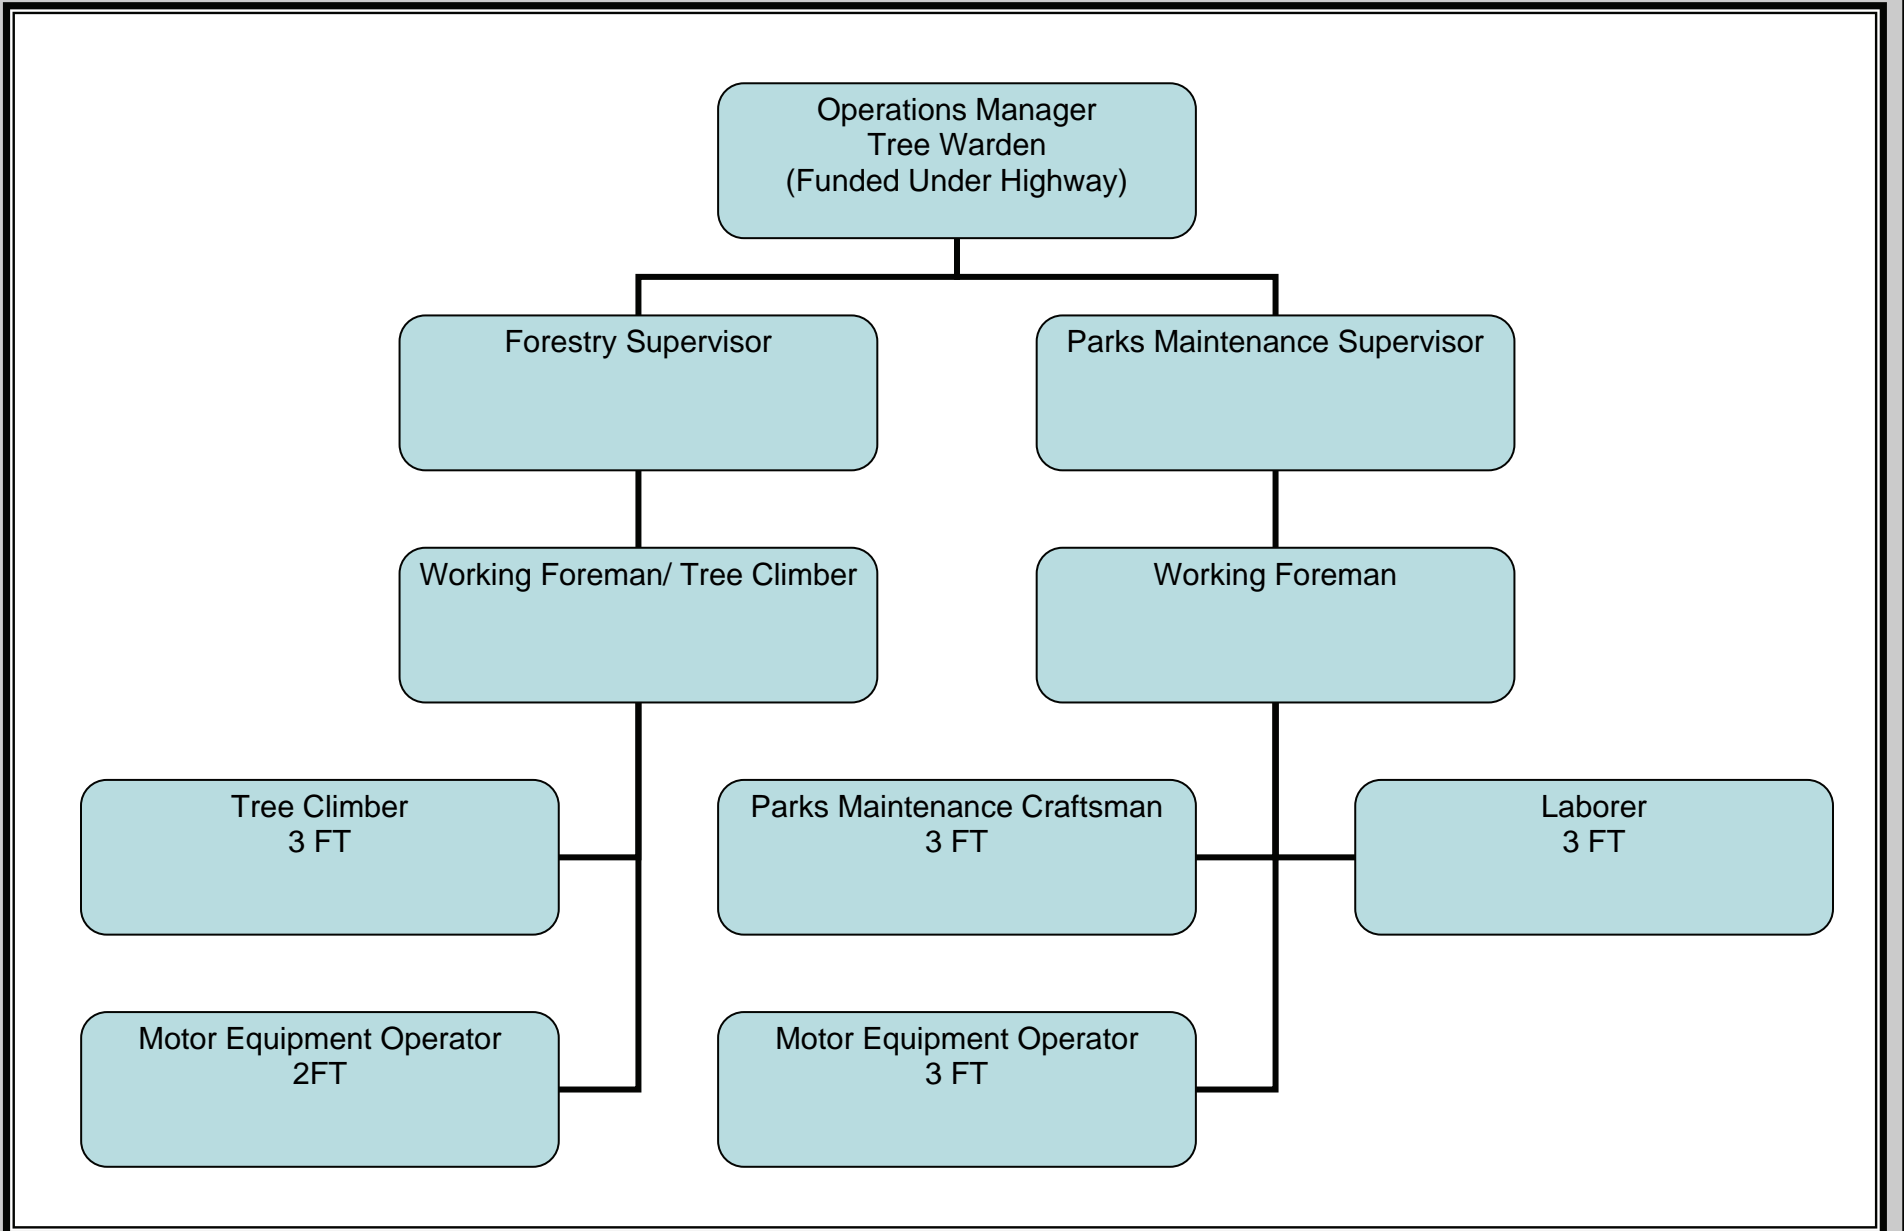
Operations Manager
Tree Warden
(Funded Under Highway)

Forestry Supervisor

Parks Maintenance Supervisor

Working Foreman/ Tree Climber

Working Foreman

Tree Climber
3 FT

Parks Maintenance Craftsman
3 FT

Laborer
3 FT

Motor Equipment Operator
2FT

Motor Equipment Operator
3 FT